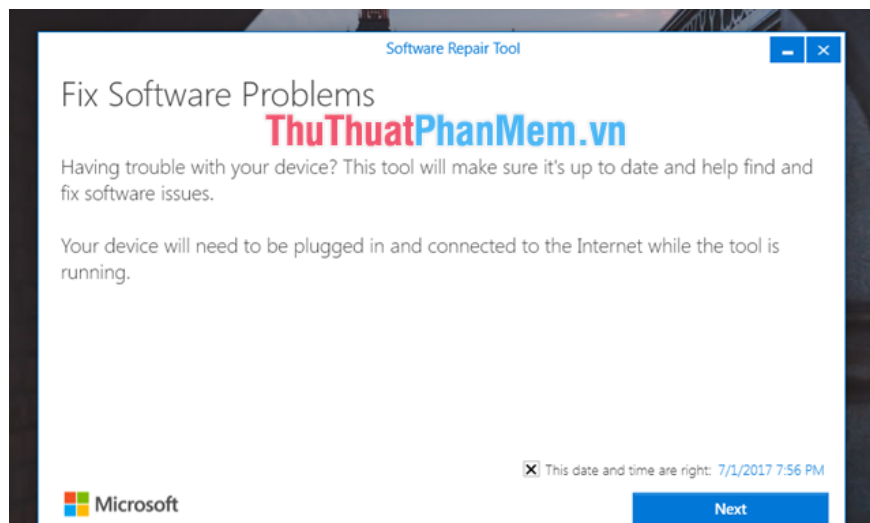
Software Repair Tool

Fix Software Problems

ThuThuatPhanMem.vn

Having trouble with your device? This tool will make sure it's up to date and help find and fix software issues.

Your device will need to be plugged in and connected to the Internet while the tool is running.

This date and time are right: 7/1/2017 7:56 PM

Microsoft

Next